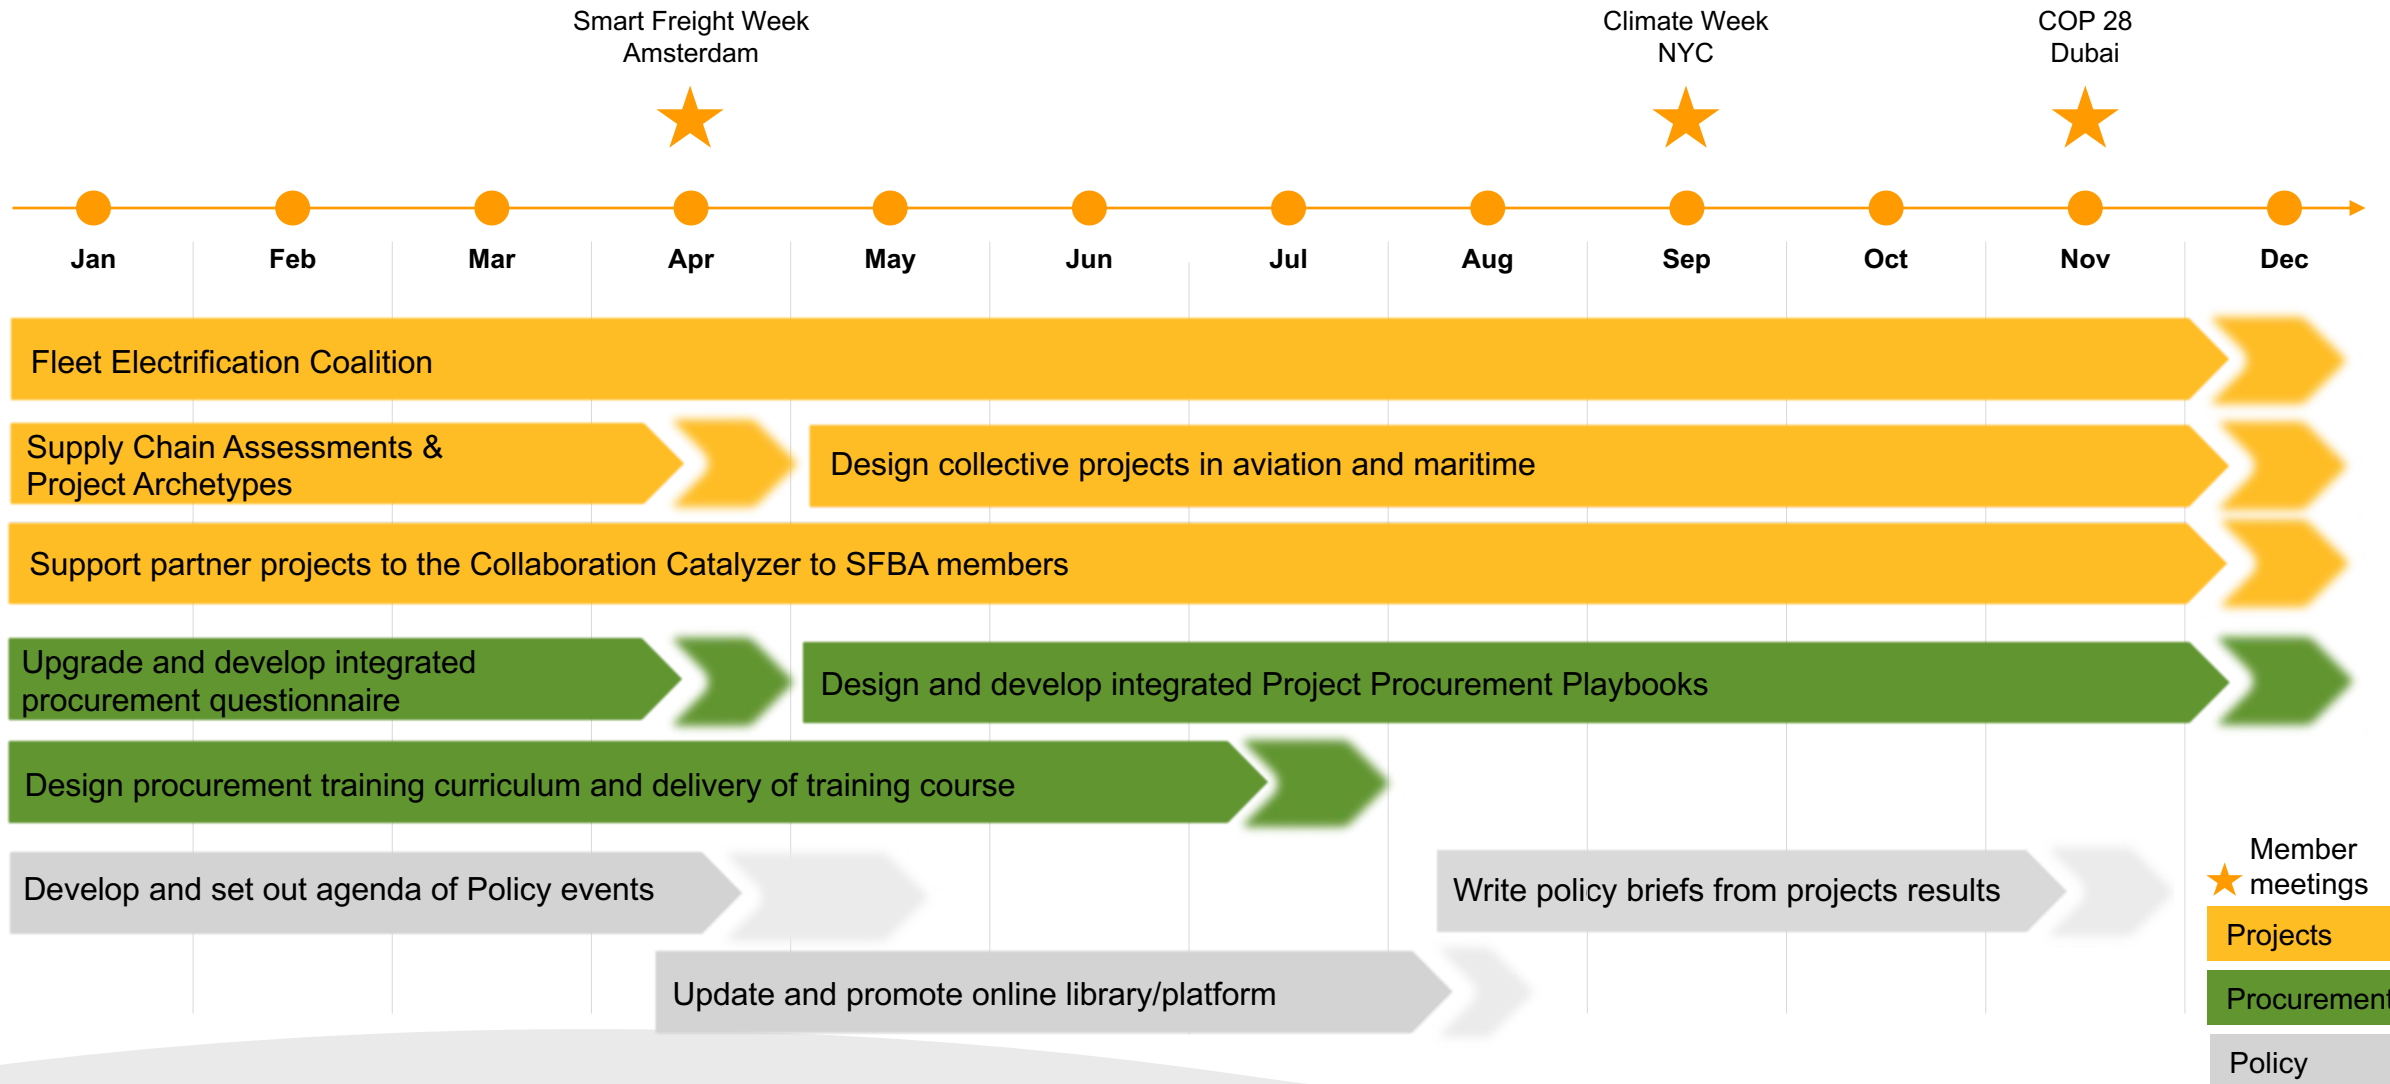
Smart Freight Week
Amsterdam

Climate Week
NYC

COP 28
Dubai

Jan Feb Mar Apr May Jun Jul Aug Sep Oct Nov Dec

Fleet Electrification Coalition

Supply Chain Assessments & Project Archetypes

Design collective projects in aviation and maritime

Support partner projects to the Collaboration Catalyzer to SFBA members

Upgrade and develop integrated procurement questionnaire

Design and develop integrated Project Procurement Playbooks

Design procurement training curriculum and delivery of training course

Develop and set out agenda of Policy events

Write policy briefs from projects results

Update and promote online library/platform

Member meetings

Projects

Procurement

Policy